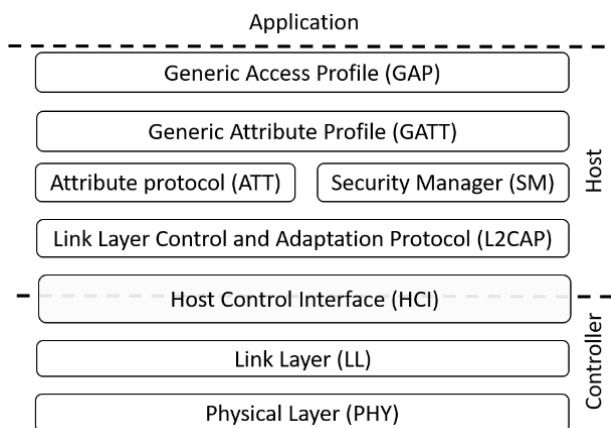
Application

Generic Access Profile (GAP)

Generic Attribute Profile (GATT)

Attribute protocol (ATT)

Security Manager (SM)

Host

Link Layer Control and Adaptation Protocol (L2CAP)

Host Control Interface (HCI)

Link Layer (LL)

Physical Layer (PHY)

Controller